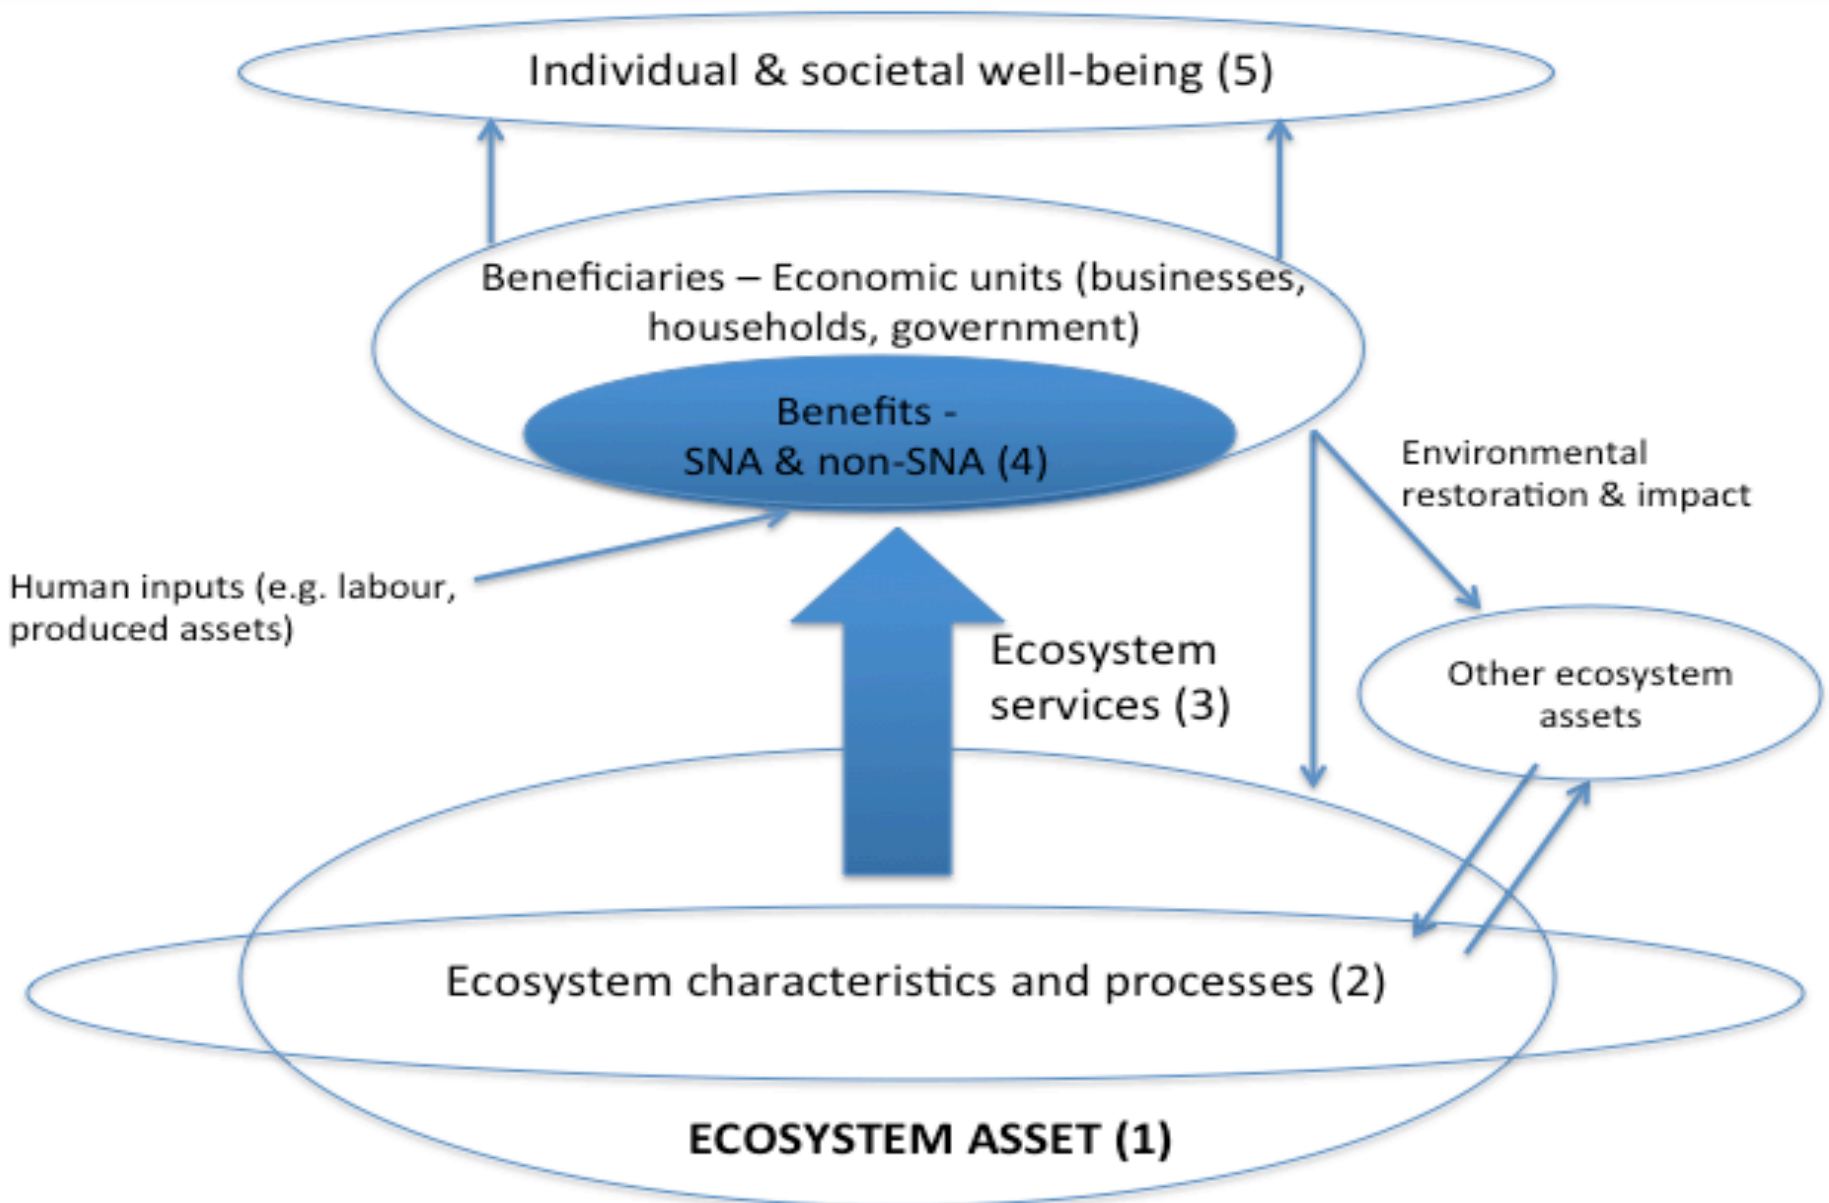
Individual & societal well-being (5)

Beneficiaries – Economic units (businesses, households, government)

Benefits - SNA & non-SNA (4)

Environmental restoration & impact

Human inputs (e.g. labour, produced assets)

Ecosystem services (3)

Other ecosystem assets

Ecosystem characteristics and processes (2)

ECOSYSTEM ASSET (1)